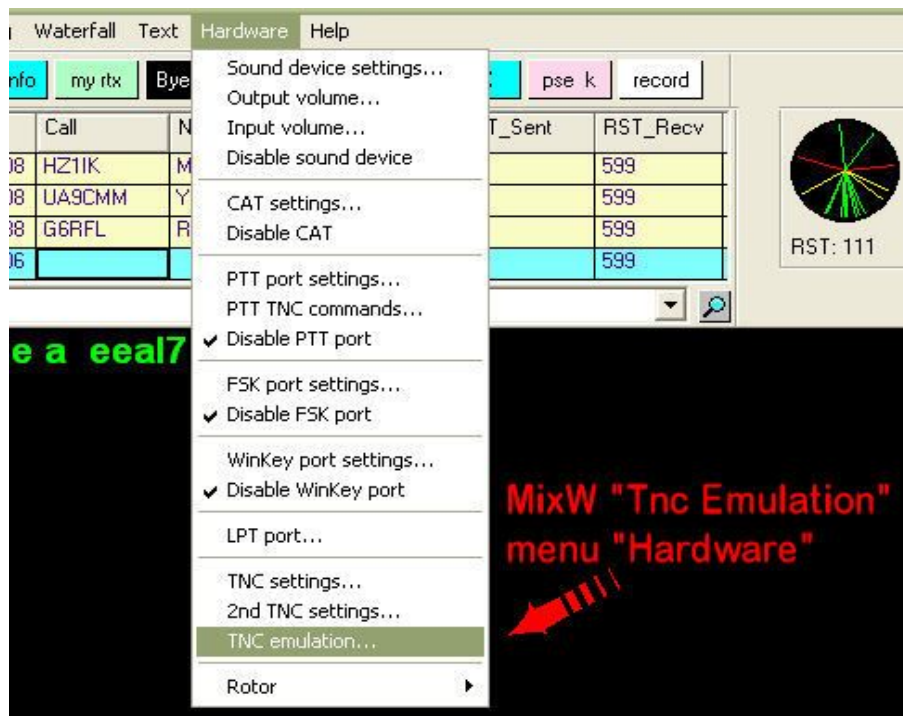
Waterfall Text Hardware Help

nfo my rtx Bye pse k record

| Call | N | T_Sent | RST_Recv |
|---|---|---|---|
| 08 HZ1IK | M | | 599 |
| 08 UA9CMM | Y | | 599 |
| 38 G6RFL | R | | 599 |
| 06 | | | 599 |

RST: 111

e a eeal7

Sound device settings...
Output volume...
Input volume...
Disable sound device

CAT settings...
Disable CAT

PTT port settings...
PTT TNC commands...
✔ Disable PTT port

FSK port settings...
✔ Disable FSK port

WinKey port settings...
✔ Disable WinKey port

LPT port...

TNC settings...
2nd TNC settings...
TNC emulation...

Rotor

MixW "Tnc Emulation"
menu "Hardware"